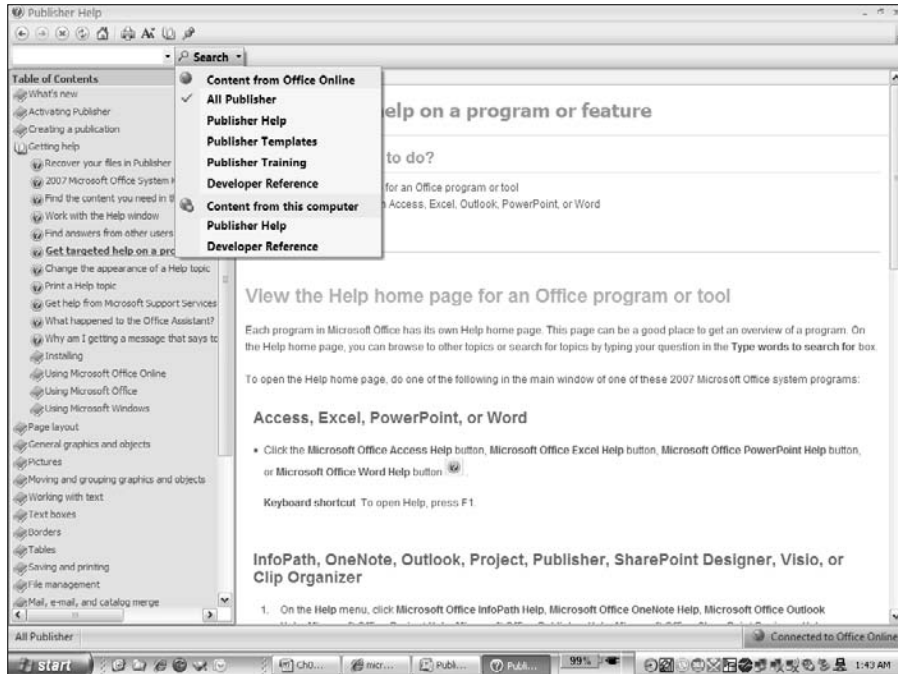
Publisher Help

Search

Table of Contents
What's new
Activating Publisher
Creating a publication
Getting help
Recover your files in Publisher
2007 Microsoft Office System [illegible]
Find the content you need in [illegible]
Work with the Help window
Find answers from other users
Get targeted help on a pro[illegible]
Change the appearance of a Help topic
Print a Help topic
Get help from Microsoft Support Services
What happened to the Office Assistant?
Why am I getting a message that says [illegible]
Installing
Using Microsoft Office Online
Using Microsoft Office
Using Microsoft Windows
Page layout
General graphics and objects
Pictures
Moving and grouping graphics and objects
Working with text
Text boxes
Borders
Tables
Saving and printing
File management
Mail, e-mail, and catalog merge

Content from Office Online
All Publisher
Publisher Help
Publisher Templates
Publisher Training
Developer Reference
Content from this computer
Publisher Help
Developer Reference

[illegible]elp on a program or feature

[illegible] to do?

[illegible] for an Office program or tool
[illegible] Access, Excel, Outlook, PowerPoint, or Word

View the Help home page for an Office program or tool

Each program in Microsoft Office has its own Help home page. This page can be a good place to get an overview of a program. On the Help home page, you can browse to other topics or search for topics by typing your question in the Type words to search for box.

To open the Help home page, do one of the following in the main window of one of these 2007 Microsoft Office system programs:

Access, Excel, PowerPoint, or Word

• Click the Microsoft Office Access Help button, Microsoft Office Excel Help button, Microsoft Office PowerPoint Help button, or Microsoft Office Word Help button

Keyboard shortcut To open Help, press F1.

InfoPath, OneNote, Outlook, Project, Publisher, SharePoint Designer, Visio, or Clip Organizer

1. On the Help menu, click Microsoft Office InfoPath Help, Microsoft Office OneNote Help, Microsoft Office Outlook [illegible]

All Publisher
Connected to Office Online

start
Ch0...
micr...
Publi...
Publi...
99%
1:43 AM